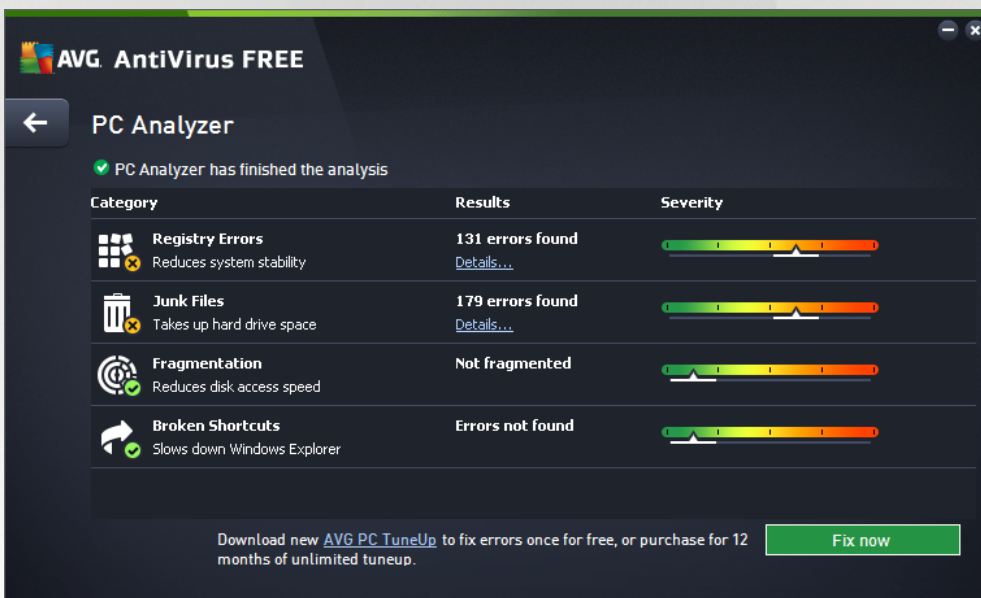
AVG. AntiVirus FREE

PC Analyzer

PC Analyzer has finished the analysis

| Category | Results | Severity |
|---|---|---|
| Registry Errors<br>Reduces system stability | 131 errors found<br>Details... | |
| Junk Files<br>Takes up hard drive space | 179 errors found<br>Details... | |
| Fragmentation<br>Reduces disk access speed | Not fragmented | |
| Broken Shortcuts<br>Slows down Windows Explorer | Errors not found | |

Download new AVG PC TuneUp to fix errors once for free, or purchase for 12 months of unlimited tuneup.

Fix now